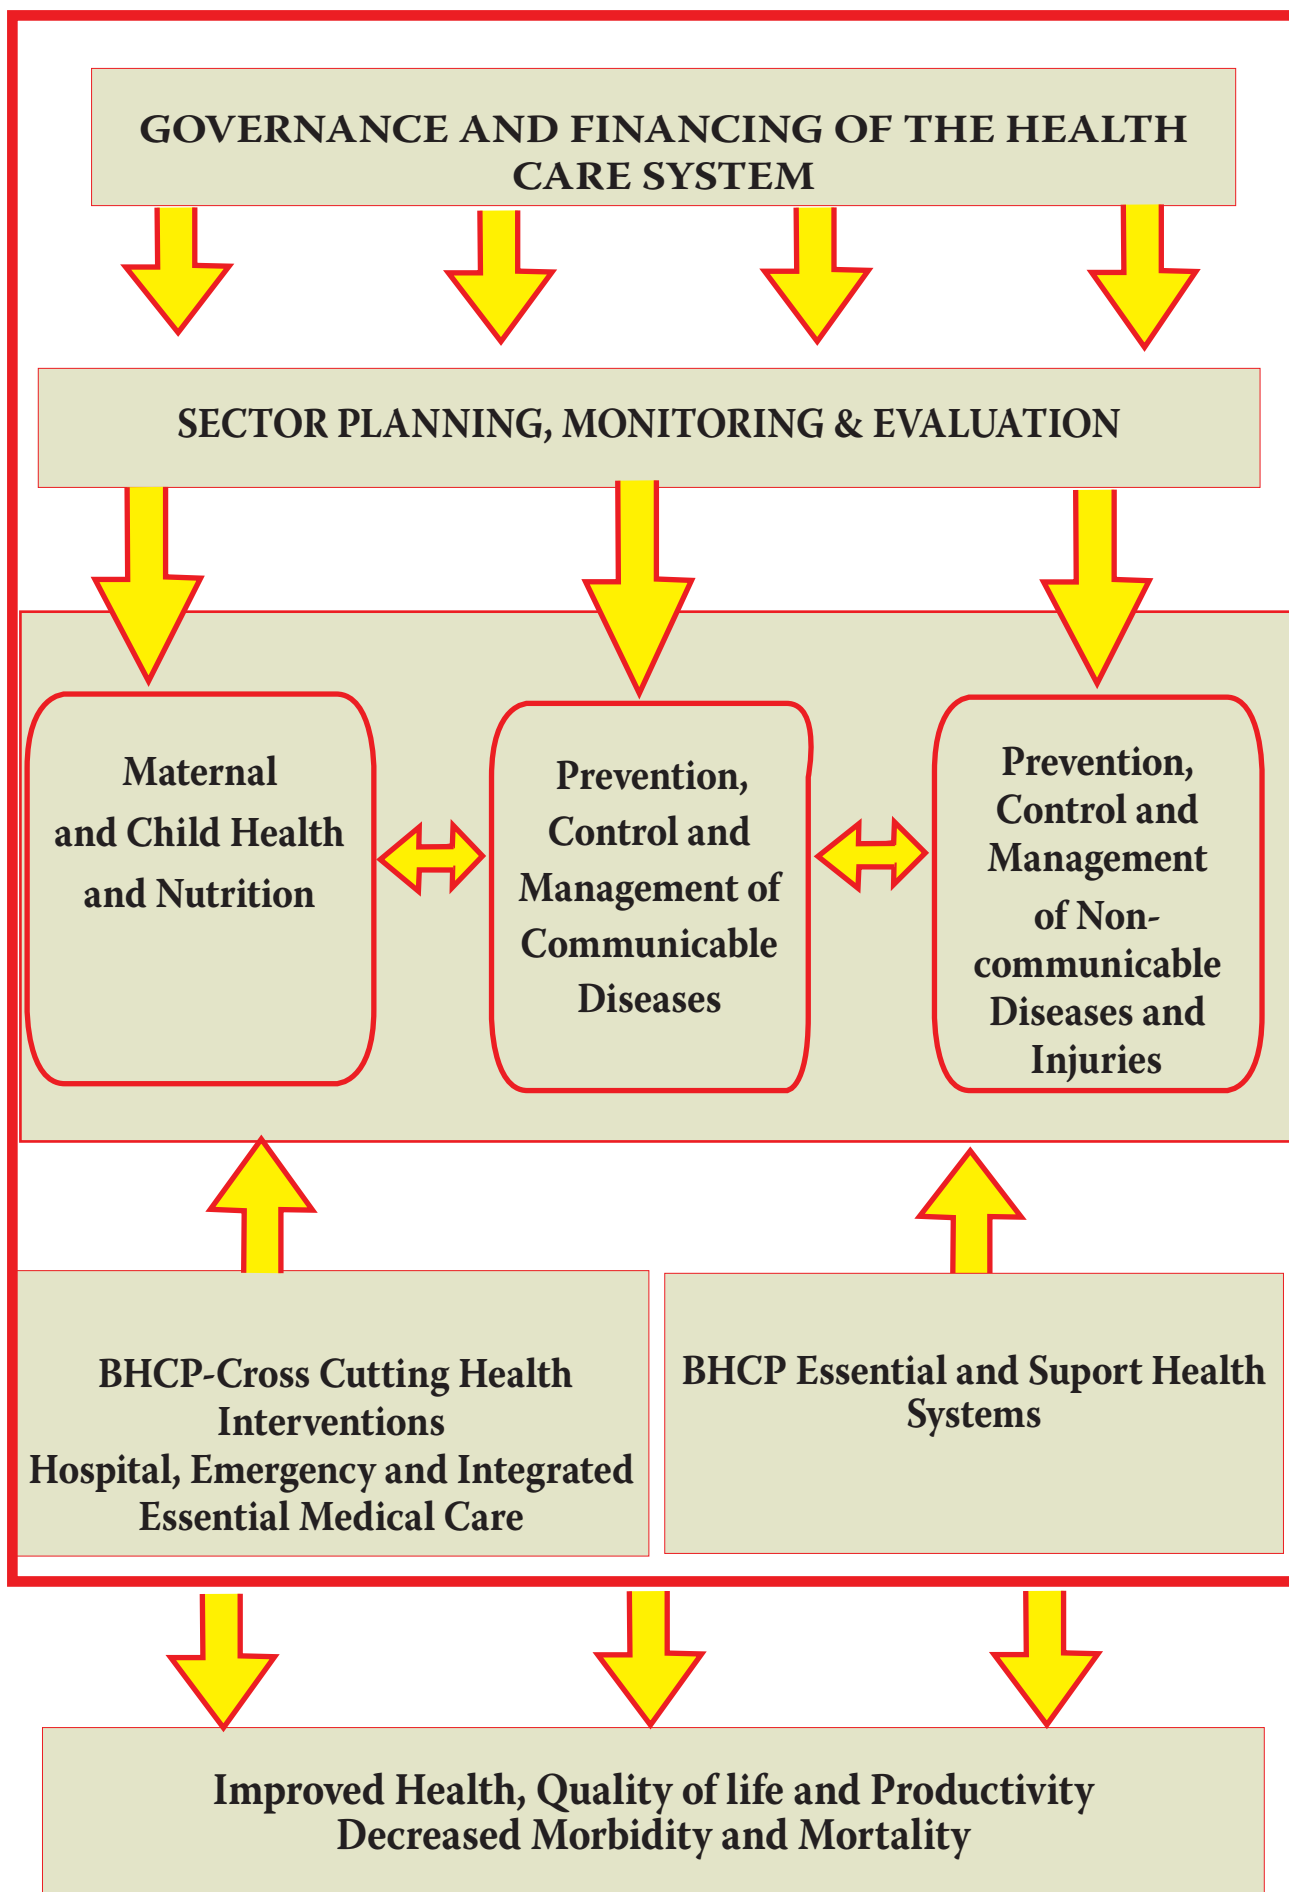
GOVERNANCE AND FINANCING OF THE HEALTH CARE SYSTEM

SECTOR PLANNING, MONITORING & EVALUATION

Maternal and Child Health and Nutrition

Prevention, Control and Management of Communicable Diseases

Prevention, Control and Management of Non-communicable Diseases and Injuries

BHCP-Cross Cutting Health Interventions
Hospital, Emergency and Integrated Essential Medical Care

BHCP Essential and Suport Health Systems

Improved Health, Quality of life and Productivity
Decreased Morbidity and Mortality